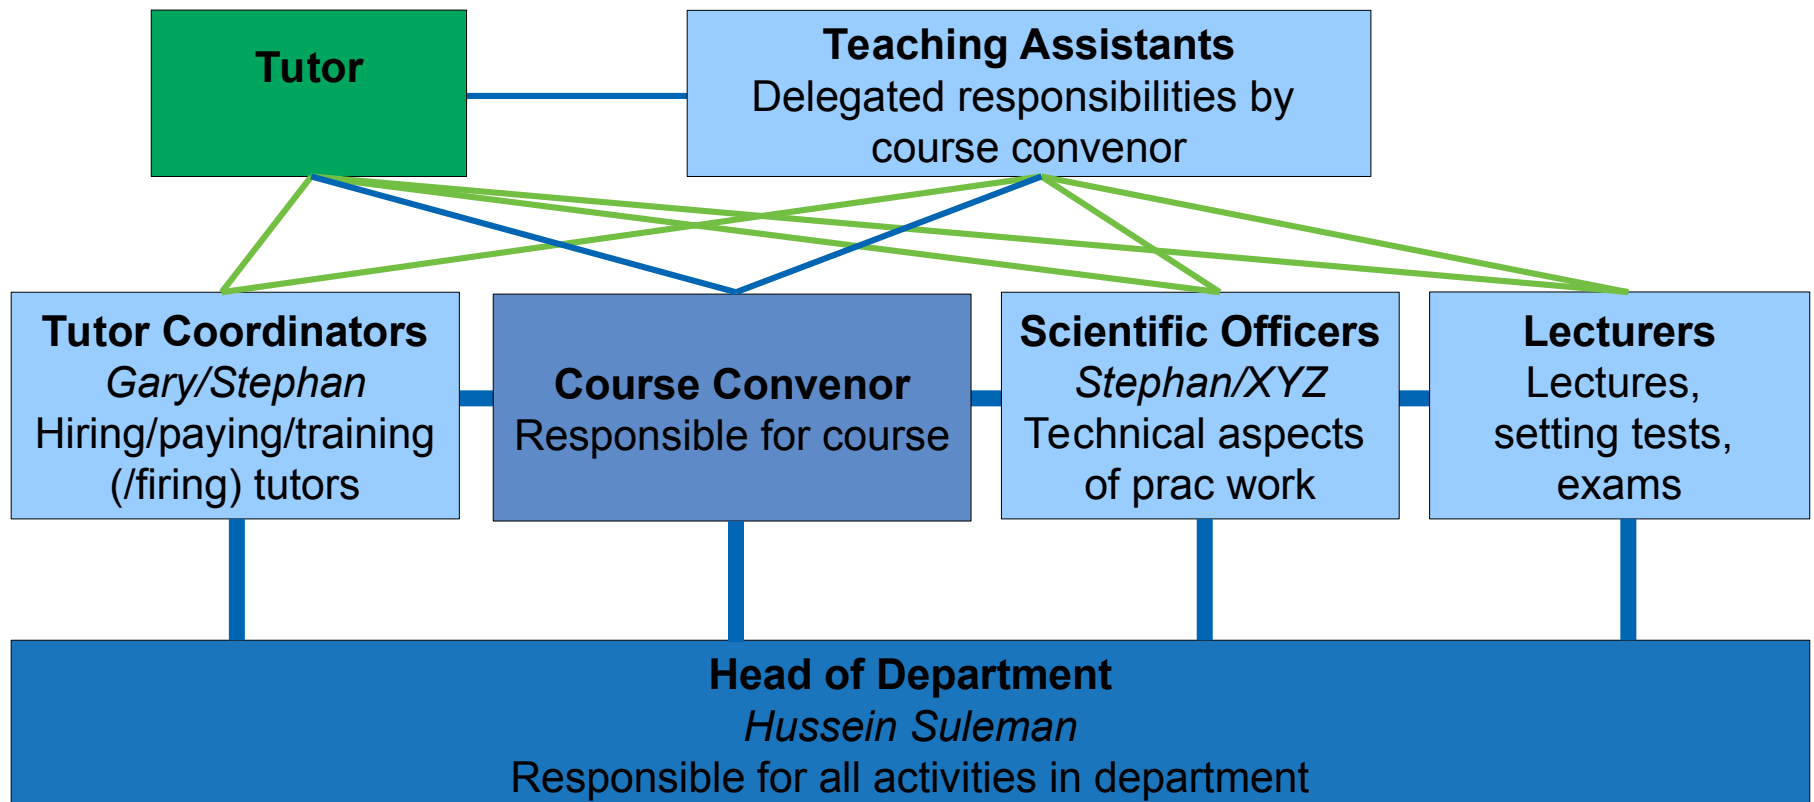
Tutor

Teaching Assistants
Delegated responsibilities by course convenor

Tutor Coordinators
*Gary/Stephan*
Hiring/paying/training (/firing) tutors

Course Convenor
Responsible for course

Scientific Officers
*Stephan/XYZ*
Technical aspects of prac work

Lecturers
Lectures, setting tests, exams

Head of Department
*Hussein Suleman*
Responsible for all activities in department